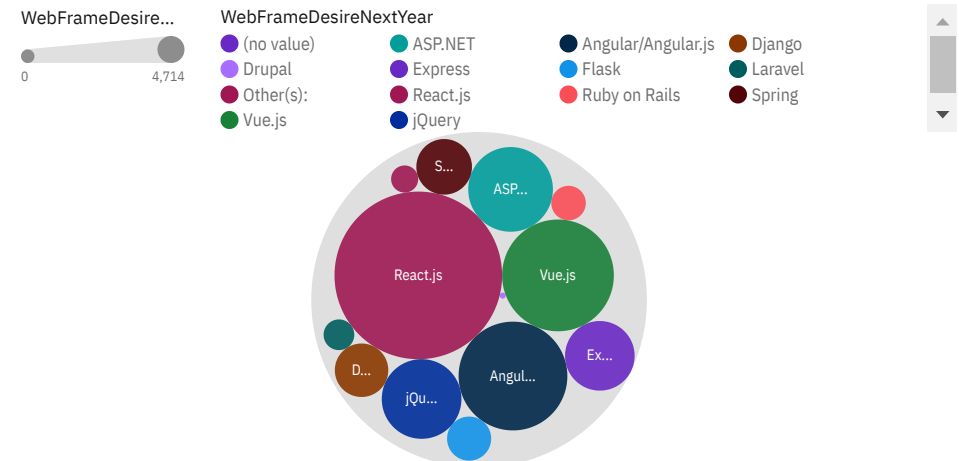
WebFrameDesire...

0 4,714

WebFrameDesireNextYear

(no value)
ASP.NET
Angular/Angular.js
Django
Drupal
Express
Flask
Laravel
Other(s):
React.js
Ruby on Rails
Spring
Vue.js
jQuery

S...
ASP...
React.js
Vue.js
Ex...
D...
Angul...
jQu...